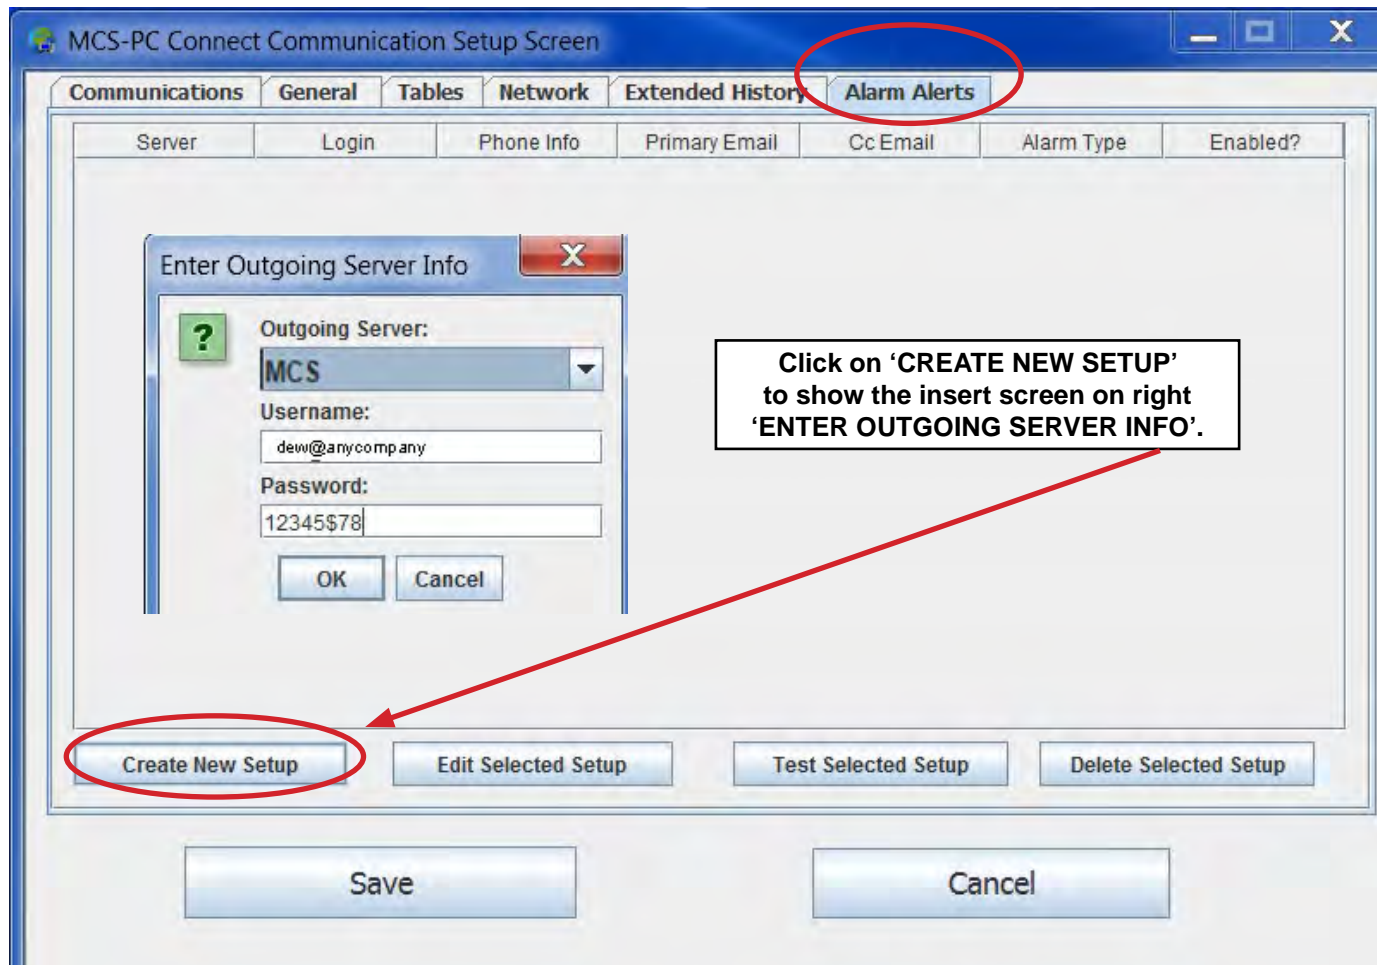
MCS-PC Connect Communication Setup Screen

Communications | General | Tables | Network | Extended History | Alarm Alerts

| Server | Login | Phone Info | Primary Email | Cc Email | Alarm Type | Enabled? |
|---|---|---|---|---|---|---|

Enter Outgoing Server Info

Outgoing Server:
MCS
Username:
dew@anycompany
Password:
12345$78
OK Cancel

Click on ‘CREATE NEW SETUP’ to show the insert screen on right ‘ENTER OUTGOING SERVER INFO’.

Create New Setup
Edit Selected Setup
Test Selected Setup
Delete Selected Setup

Save
Cancel